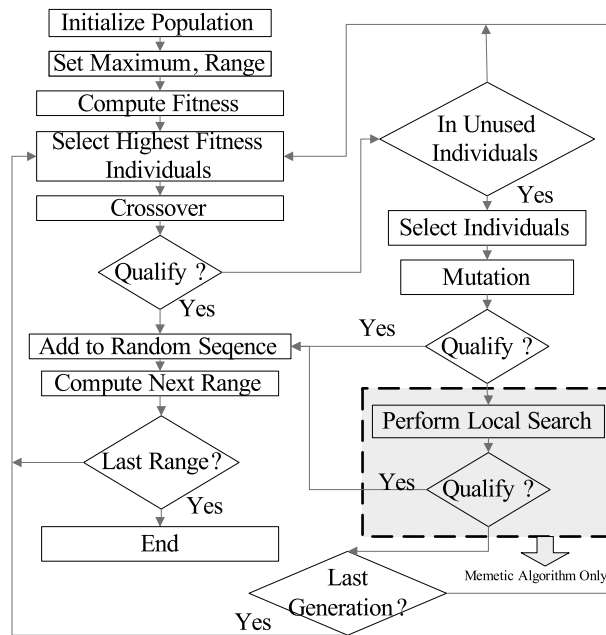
Initialize Population
Set Maximum, Range
Compute Fitness
Select Highest Fitness Individuals
Crossover
Qualify ?
Yes
Add to Random Seqence
Compute Next Range
Last Range?
Yes
End
In Unused Individuals
Yes
Select Individuals
Mutation
Yes
Qualify ?
Perform Local Search
Yes
Qualify ?
Memetic Algorithm Only
Last Generation?
Yes